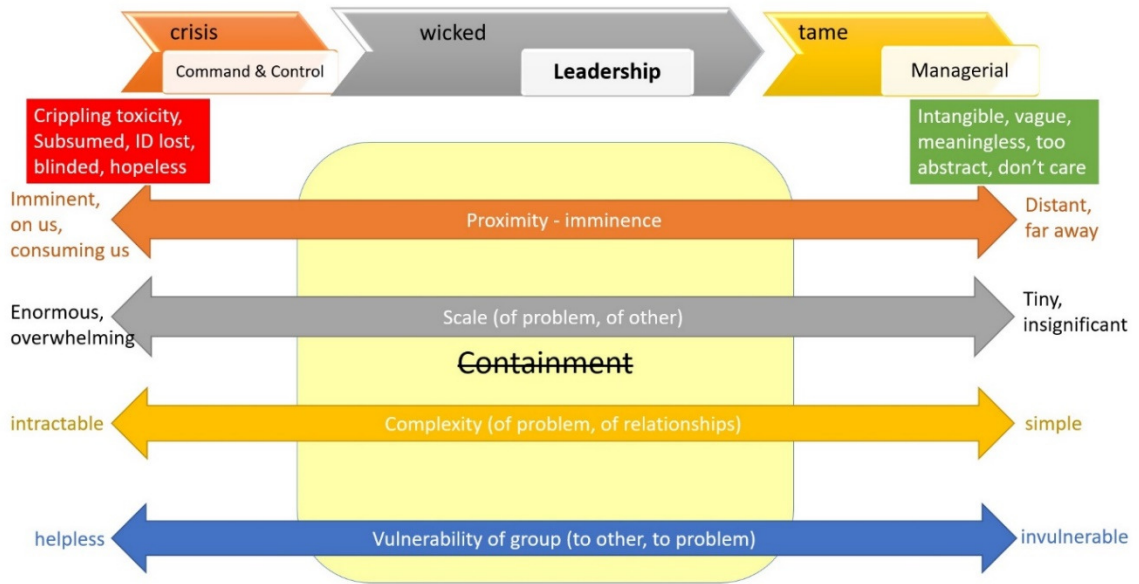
crisis
Command & Control

wicked
Leadership

tame
Managerial

Crippling toxicity, Subsumed, ID lost, blinded, hopeless

Intangible, vague, meaningless, too abstract, don't care

Imminent, on us, consuming us

Proximity - imminence

Distant, far away

Enormous, overwhelming

Scale (of problem, of other)

Tiny, insignificant

~~Containment~~

intractable

Complexity (of problem, of relationships)

simple

helpless

Vulnerability of group (to other, to problem)

invulnerable